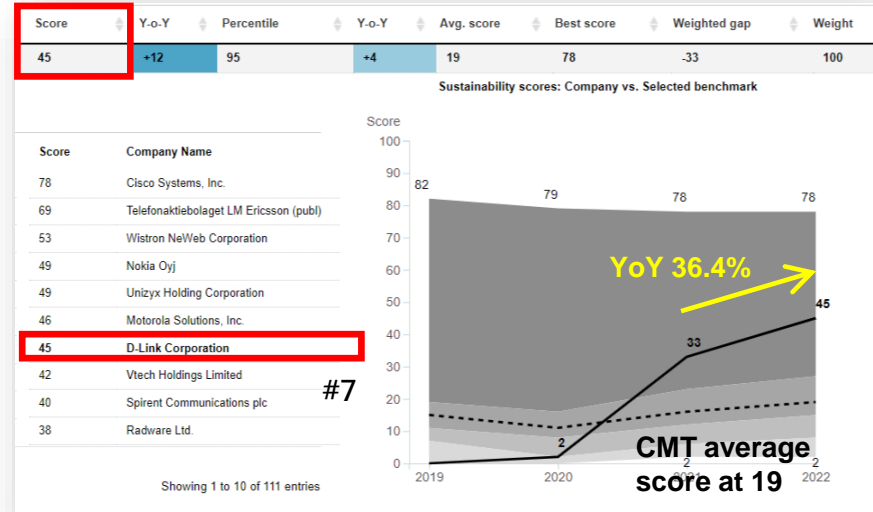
| Score | Y-o-Y | Percentile | Y-o-Y | Avg. score | Best score | Weighted gap | Weight |
|---|---|---|---|---|---|---|---|
| 45 | +12 | 95 | +4 | 19 | 78 | -33 | 100 |

Sustainability scores: Company vs. Selected benchmark

| Score | Company Name |
|---|---|
| 78 | Cisco Systems, Inc. |
| 69 | Telefonaktiebolaget LM Ericsson (publ) |
| 53 | Wistron NeWeb Corporation |
| 49 | Nokia Oyj |
| 49 | Unizyx Holding Corporation |
| 46 | Motorola Solutions, Inc. |
| 45 | D-Link Corporation |
| 42 | Vtech Holdings Limited |
| 40 | Spirent Communications plc |
| 38 | Radware Ltd. |

Showing 1 to 10 of 111 entries

#7

Score
100
90
80
70
60
50
40
30
20
10
0
82
79
78
78
YoY 36.4%
45
33
2
2
2
CMT average score at 19
2019
2020
2021
2022